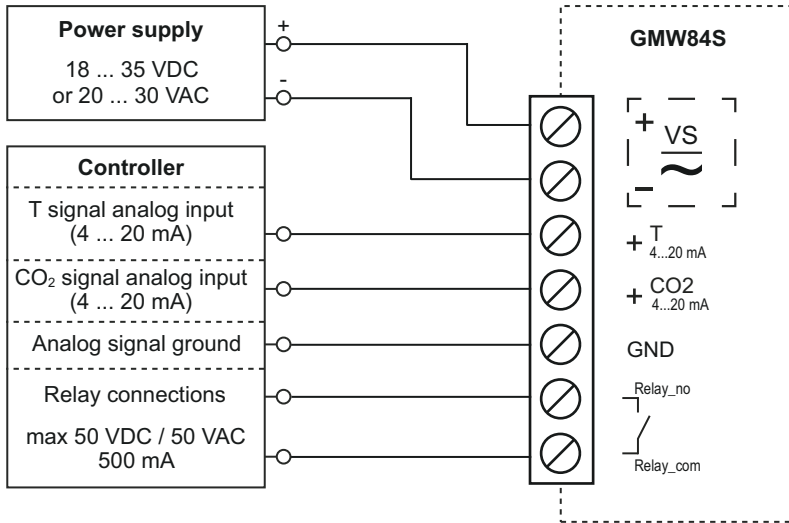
Power supply

18 ... 35 VDC
or 20 ... 30 VAC

+

-

GMW84S

+ VS

–

~

Controller

T signal analog input
(4 ... 20 mA)

$CO_2$ signal analog input
(4 ... 20 mA)

Analog signal ground

Relay connections

max 50 VDC / 50 VAC
500 mA

+ T
4...20 mA

+ CO2
4...20 mA

GND

Relay_no

Relay_com